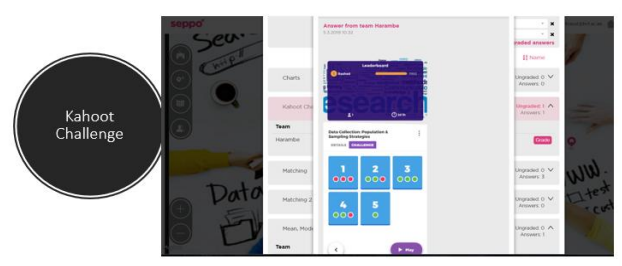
Kahoot Challenge

seppo

Answer from team Harambe
6.3.2019 10:32

Leaderboard

Data Collection: Population & Sampling Strategies

CHALLENGE

1 2 3
4 5

Play

Charts
Kahoot Cha
Team
Harambe
Matching
Matching 2
Mean, Mode
Team

graded answers
Name
Ungraded: 0
Answers: 0
Ungraded: 1
Answers: 1
Grade
Ungraded: 0
Answers: 3
Ungraded: 0
Answers: 0
Ungraded: 0
Answers: 1